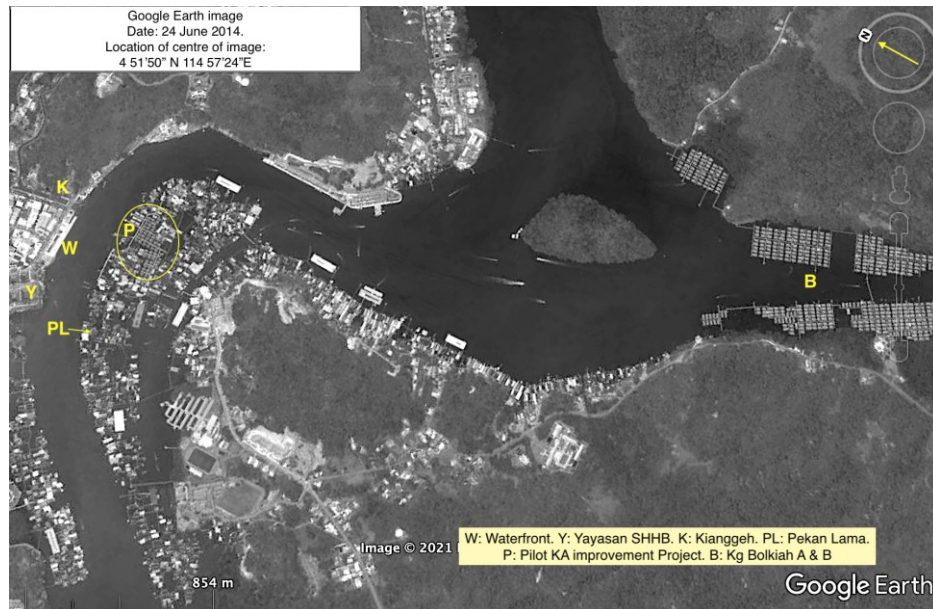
Google Earth image
Date: 24 June 2014.
Location of centre of image:
4 51'50" N 114 57'24"E

N

K

W

P

Y

PL

B

W: Waterfront. Y: Yayasan SHHB. K: Kianggeh. PL: Pekan Lama.
P: Pilot KA improvement Project. B: Kg Bolkiah A & B

Image © 2021 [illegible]

854 m

Google Earth